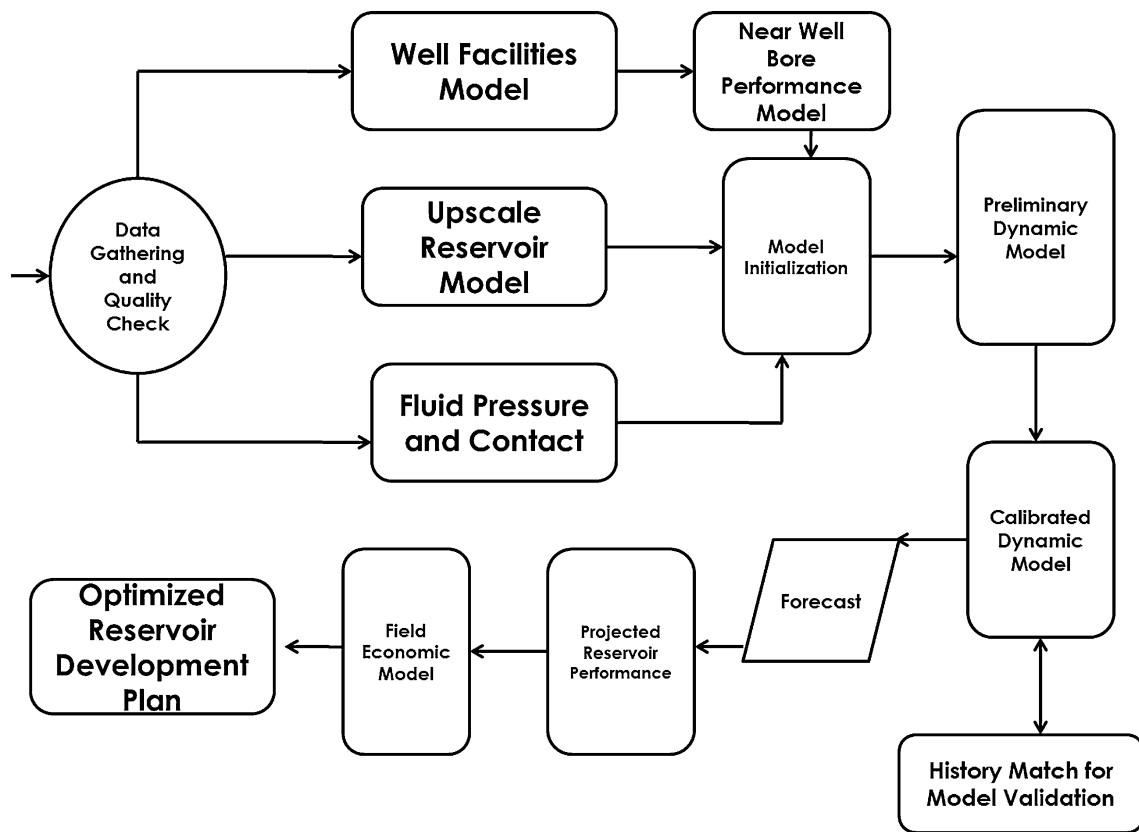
Data Gathering and Quality Check

Well Facilities Model

Near Well Bore Performance Model

Upscale Reservoir Model

Fluid Pressure and Contact

Model Initialization

Preliminary Dynamic Model

Calibrated Dynamic Model

History Match for Model Validation

Forecast

Projected Reservoir Performance

Field Economic Model

Optimized Reservoir Development Plan